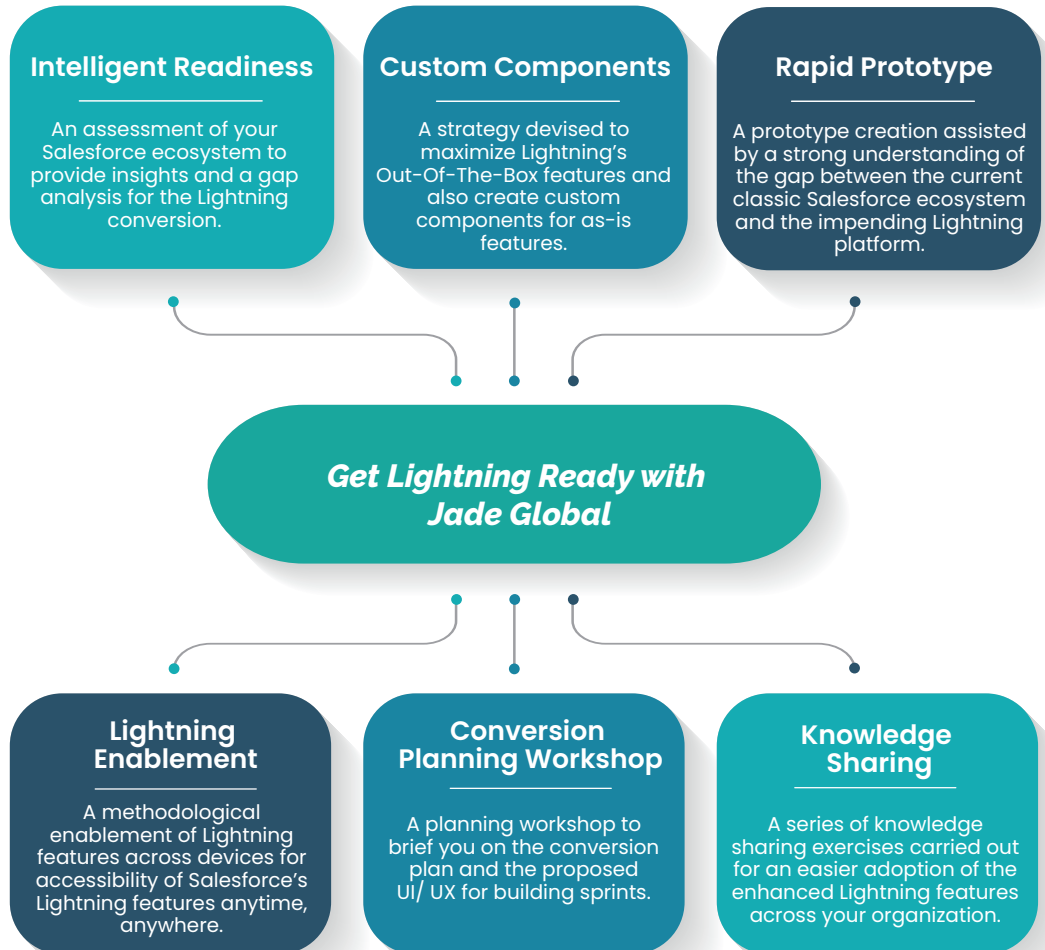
Intelligent Readiness

An assessment of your Salesforce ecosystem to provide insights and a gap analysis for the Lightning conversion.

Custom Components

A strategy devised to maximize Lightning's Out-Of-The-Box features and also create custom components for as-is features.

Rapid Prototype

A prototype creation assisted by a strong understanding of the gap between the current classic Salesforce ecosystem and the impending Lightning platform.

Get Lightning Ready with Jade Global

Lightning Enablement

A methodological enablement of Lightning features across devices for accessibility of Salesforce's Lightning features anytime, anywhere.

Conversion Planning Workshop

A planning workshop to brief you on the conversion plan and the proposed UI/ UX for building sprints.

Knowledge Sharing

A series of knowledge sharing exercises carried out for an easier adoption of the enhanced Lightning features across your organization.